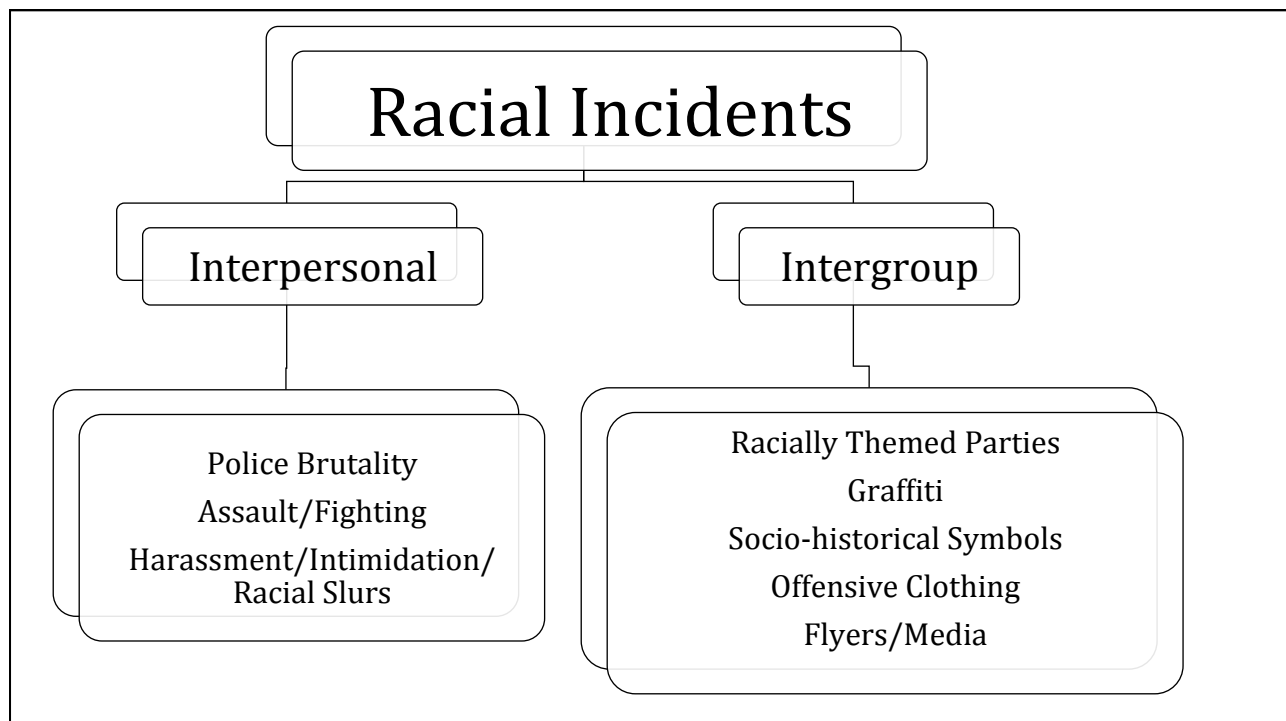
Racial Incidents

Interpersonal

Intergroup

Police Brutality
Assault/Fighting
Harassment/Intimidation/ Racial Slurs

Racially Themed Parties
Graffiti
Socio-historical Symbols
Offensive Clothing
Flyers/Media